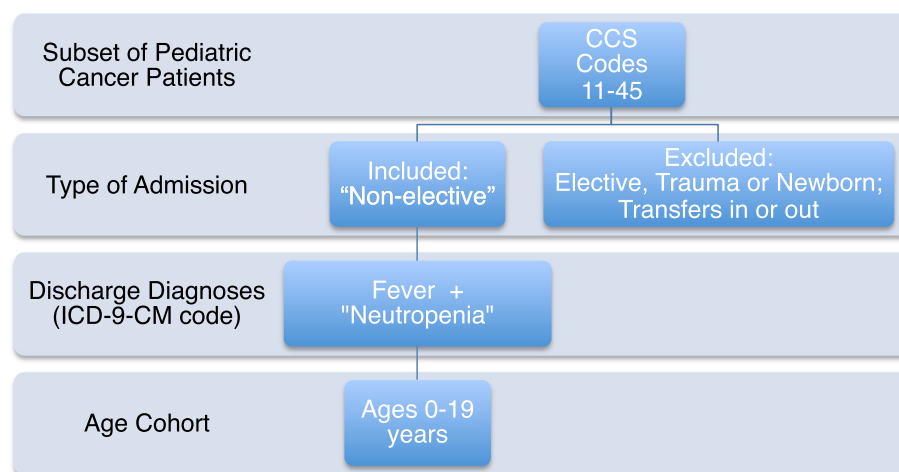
Subset of Pediatric Cancer Patients

CCS Codes 11-45

Type of Admission

Included: “Non-elective”

Excluded: Elective, Trauma or Newborn; Transfers in or out

Discharge Diagnoses (ICD-9-CM code)

Fever + "Neutropenia"

Age Cohort

Ages 0-19 years